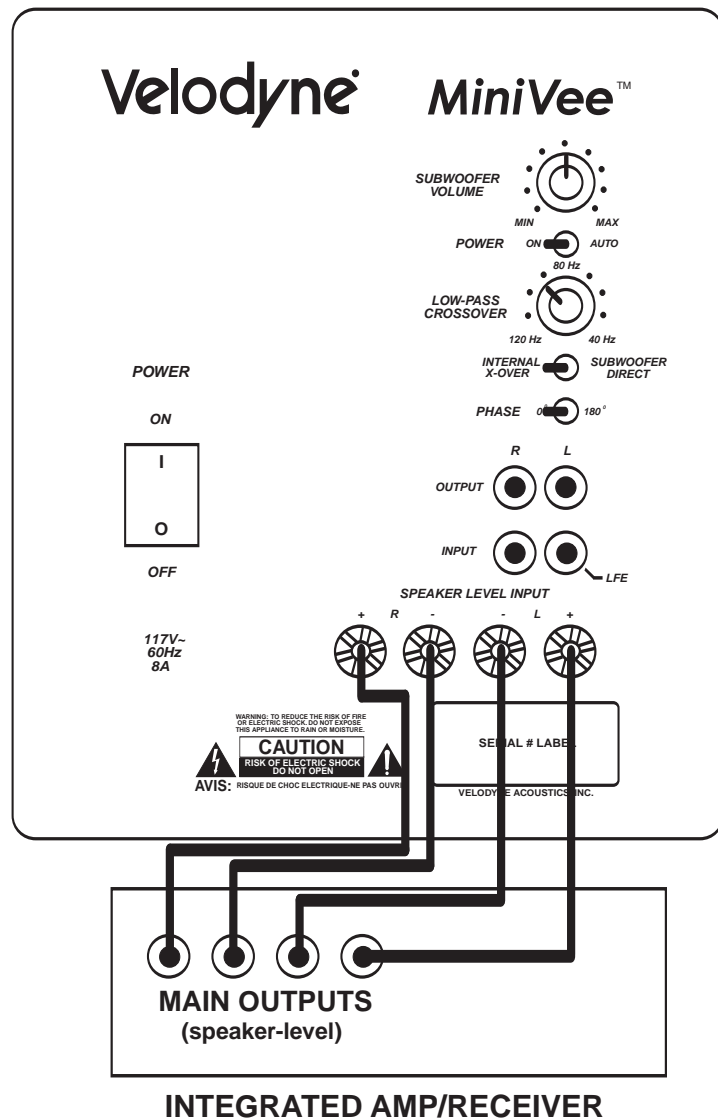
Velodyne MiniVee™

SUBWOOFER VOLUME
MIN MAX

POWER ON AUTO

80 Hz
LOW-PASS CROSSOVER
120 Hz 40 Hz

INTERNAL X-OVER SUBWOOFER DIRECT

PHASE 0° 180°

R L
OUTPUT

INPUT
LFE

SPEAKER LEVEL INPUT
+ R - - L +

POWER

ON

I

O

OFF

117V~
60Hz
8A

WARNING: TO REDUCE THE RISK OF FIRE OR ELECTRIC SHOCK. DO NOT EXPOSE THIS APPLIANCE TO RAIN OR MOISTURE.
CAUTION
RISK OF ELECTRIC SHOCK DO NOT OPEN
AVIS: RISQUE DE CHOC ELECTRIQUE-NE PAS OUVR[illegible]

SE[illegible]AL # LABE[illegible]

VELOD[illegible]E ACOUSTICS, INC.

MAIN OUTPUTS
(speaker-level)

INTEGRATED AMP/RECEIVER